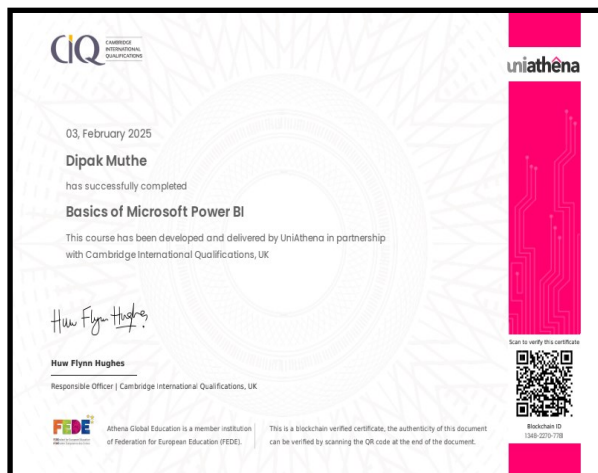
CIQ CAMBRIDGE INTERNATIONAL QUALIFICATIONS

uniathena

03, February 2025

Dipak Muthe

has successfully completed

Basics of Microsoft Power BI

This course has been developed and delivered by UniAthena in partnership with Cambridge International Qualifications, UK

Huw Flynn Hughes

Huw Flynn Hughes

Responsible Officer | Cambridge International Qualifications, UK

FEDE

Athena Global Education is a member institution of Federation for European Education (FEDE).

This is a blockchain verified certificate, the authenticity of this document can be verified by scanning the QR code at the end of the document.

Scan to verify this certificate

Blockchain ID
1348-2270-778